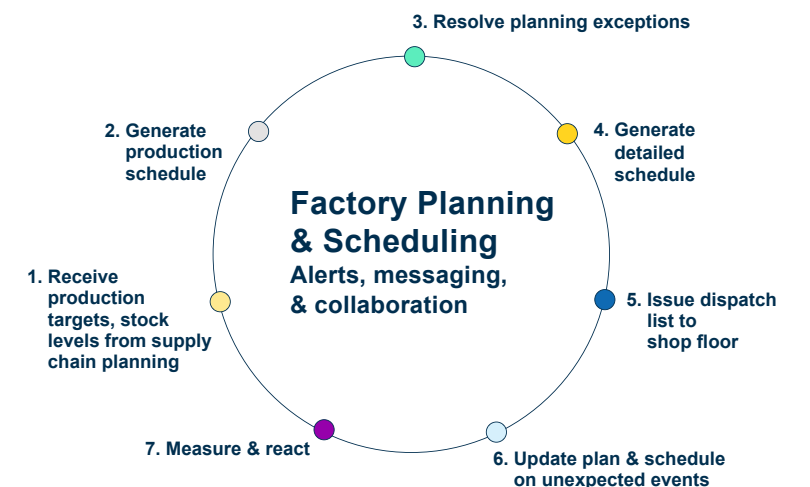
3. Resolve planning exceptions

2. Generate production schedule

4. Generate detailed schedule

Factory Planning & Scheduling

Alerts, messaging, & collaboration

1. Receive production targets, stock levels from supply chain planning

5. Issue dispatch list to shop floor

7. Measure & react

6. Update plan & schedule on unexpected events